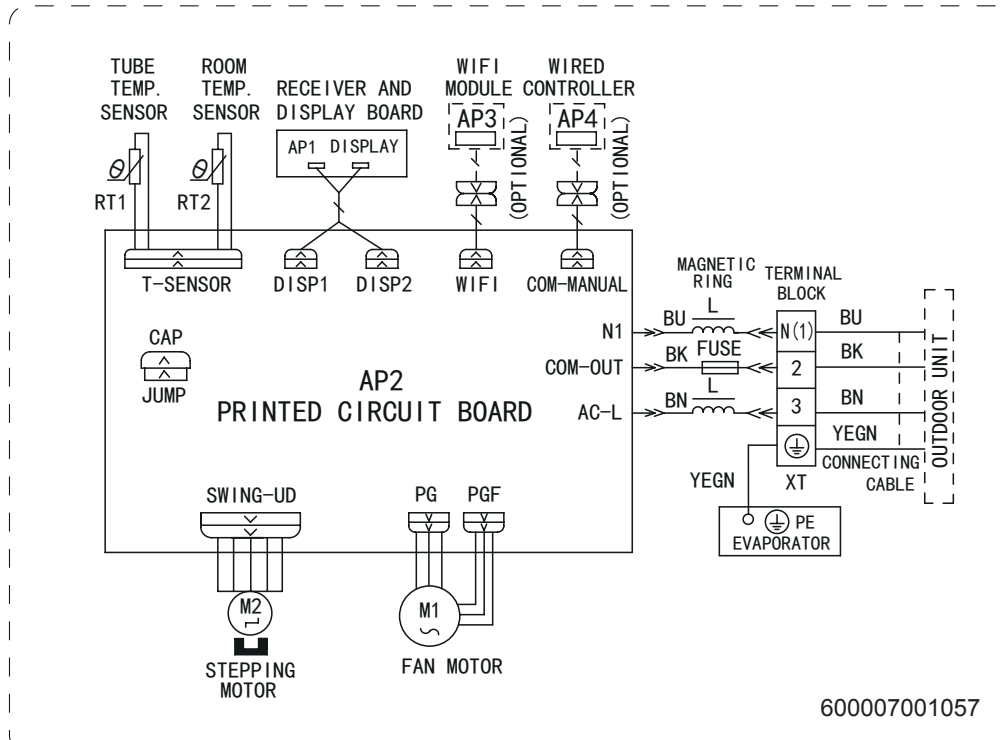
TUBE TEMP. SENSOR

ROOM TEMP. SENSOR

RECEIVER AND DISPLAY BOARD

AP1 DISPLAY

WIFI MODULE

AP3

(OPTIONAL)

WIRED CONTROLLER

AP4

(OPTIONAL)

$\theta$

RT1

$\theta$

RT2

T-SENSOR

DISP1

DISP2

WIFI

COM-MANUAL

MAGNETIC RING

TERMINAL BLOCK

CAP

JUMP

AP2
PRINTED CIRCUIT BOARD

N1

COM-OUT

AC-L

BU

L

BK

FUSE

BN

L

N(1)

2

3

BU

BK

BN

YEGN

OUTDOOR UNIT

CONNECTING CABLE

YEGN

XT

PE
EVAPORATOR

SWING-UD

PG

PGF

M2

STEPPING MOTOR

M1

FAN MOTOR

600007001057